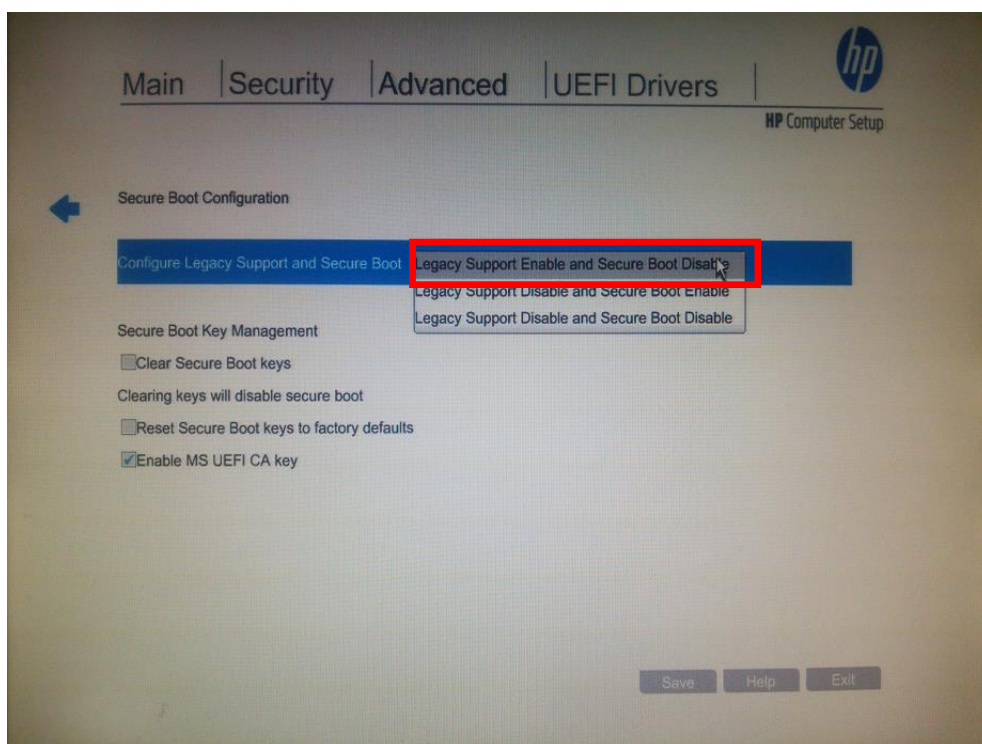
Main | Security | Advanced | UEFI Drivers |

hp

HP Computer Setup

Secure Boot Configuration

Configure Legacy Support and Secure Boot

Legacy Support Enable and Secure Boot Disable

Legacy Support Disable and Secure Boot Enable

Legacy Support Disable and Secure Boot Disable

Secure Boot Key Management

Clear Secure Boot keys

Clearing keys will disable secure boot

Reset Secure Boot keys to factory defaults

Enable MS UEFI CA key

Save Help Exit